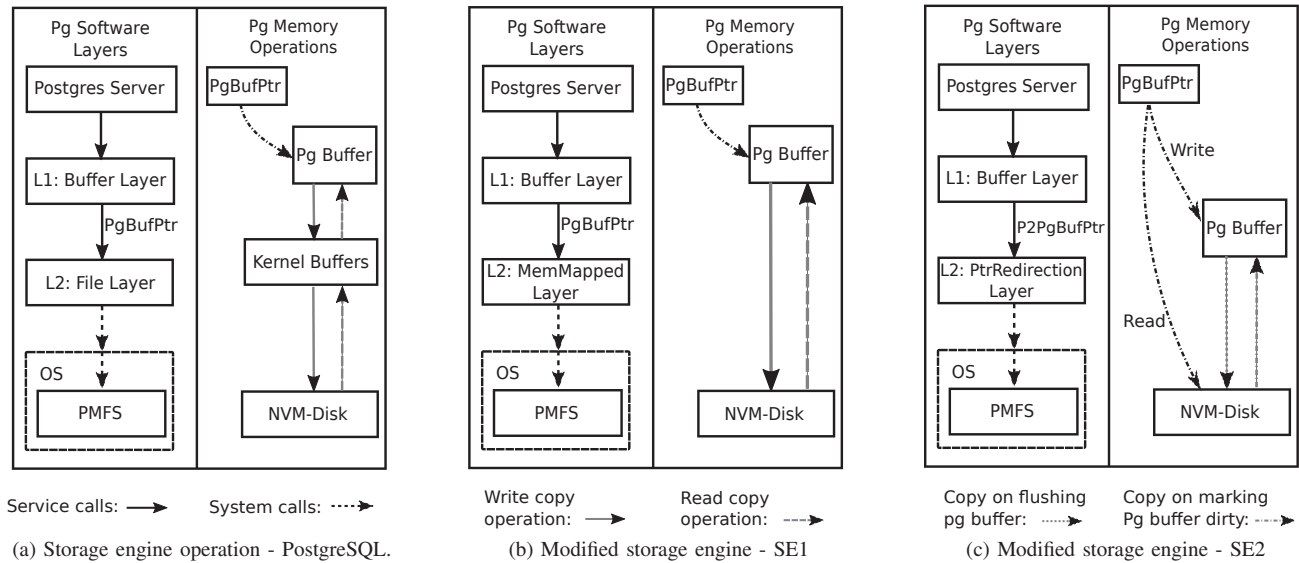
Pg Software Layers

Pg Memory Operations

Postgres Server

PgBufPtr

Pg Buffer

L1: Buffer Layer

PgBufPtr

Kernel Buffers

L2: File Layer

OS

PMFS

NVM-Disk

Service calls:

System calls:

(a) Storage engine operation - PostgreSQL.

Pg Software Layers

Pg Memory Operations

Postgres Server

PgBufPtr

Pg Buffer

L1: Buffer Layer

PgBufPtr

L2: MemMapped Layer

OS

PMFS

NVM-Disk

Write copy operation:

Read copy operation:

(b) Modified storage engine - SE1

Pg Software Layers

Pg Memory Operations

Postgres Server

PgBufPtr

Write

L1: Buffer Layer

P2PgBufPtr

Pg Buffer

L2: PtrRedirection Layer

Read

OS

PMFS

NVM-Disk

Copy on flushing pg buffer:

Copy on marking Pg buffer dirty:

(c) Modified storage engine - SE2